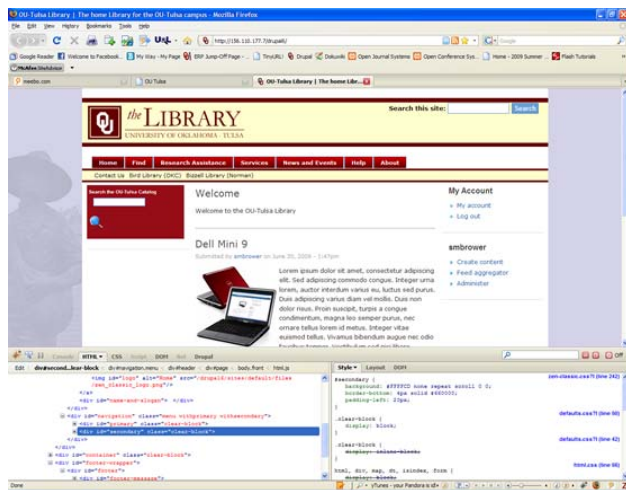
OU-Tulsa Library | The home library for the OU-Tulsa campus - Mozilla Firefox

File Edit View History Bookmarks Tools Help

http://156.110.177.7/drupal6/

Google

Google Reader Welcome to Facebook... My Way - My Page ERF Jump-Off Page - ... TinyURL! Drupal Dokuwiki Open Journal Systems Open Conference Sys... Home - 2009 Summer ... Flash Tutorials

McAfee SiteAdvisor

meebo.com OU Tulsa OU-Tulsa Library | The home Libr...

the LIBRARY
UNIVERSITY OF OKLAHOMA · TULSA

Search this site: Search

Home Find Research Assistance Services News and Events Help About

Contact Us Bird Library (OKC) Bizzell Library (Norman)

Search the OU-Tulsa Catalog

Welcome

Welcome to the OU-Tulsa Library

Dell Mini 9

Submitted by smbrower on June 30, 2009 - 3:47pm

Lorem ipsum dolor sit amet, consectetur adipiscing elit. Sed adipiscing commodo congue. Integer urna lorem, auctor interdum varius eu, luctus sed purus. Duis adipiscing varius diam vel mollis. Duis non dolor risus. Proin suscipit, turpis a congue condimentum, magna leo semper purus, nec ornare tellus lorem id metus. Integer vitae euismod tellus. Vivamus bibendum augue nec odio

My Account

My account
Log out

smbrower

Create content
Feed aggregator
Administer

Console HTML CSS Script DOM Net Drupal

Edit div#second...lear-block < div#navigation.menu < div#header < div#page < body.front < html.js

<img id="logo" alt="Home" src="/drupal6/sites/default/files/zen_classic_logo.png"/>
</a>
<div id="name-and-slogan"> </div>
</div>
<div id="navigation" class="menu withprimary withsecondary">
<div id="primary" class="clear-block">
<div id="secondary" class="clear-block">
</div>
</div>
<div id="container" class="clear-block">
<div id="footer-wrapper">
<div id="footer">

Style Layout DOM

#secondary {
background: #FFFFCC none repeat scroll 0 0;
border-bottom: 4px solid #8B0000;
padding-left: 20px;
}

zen-classic.css?I (line 242)

.clear-block {
display: block;
}

defaults.css?I (line 50)

.clear-block {
display: inline-block;
}

defaults.css?I (line 42)

html, div, map, dt, isindex, form {

html.css (line 66)

Done

YTunes - your Pandora is id